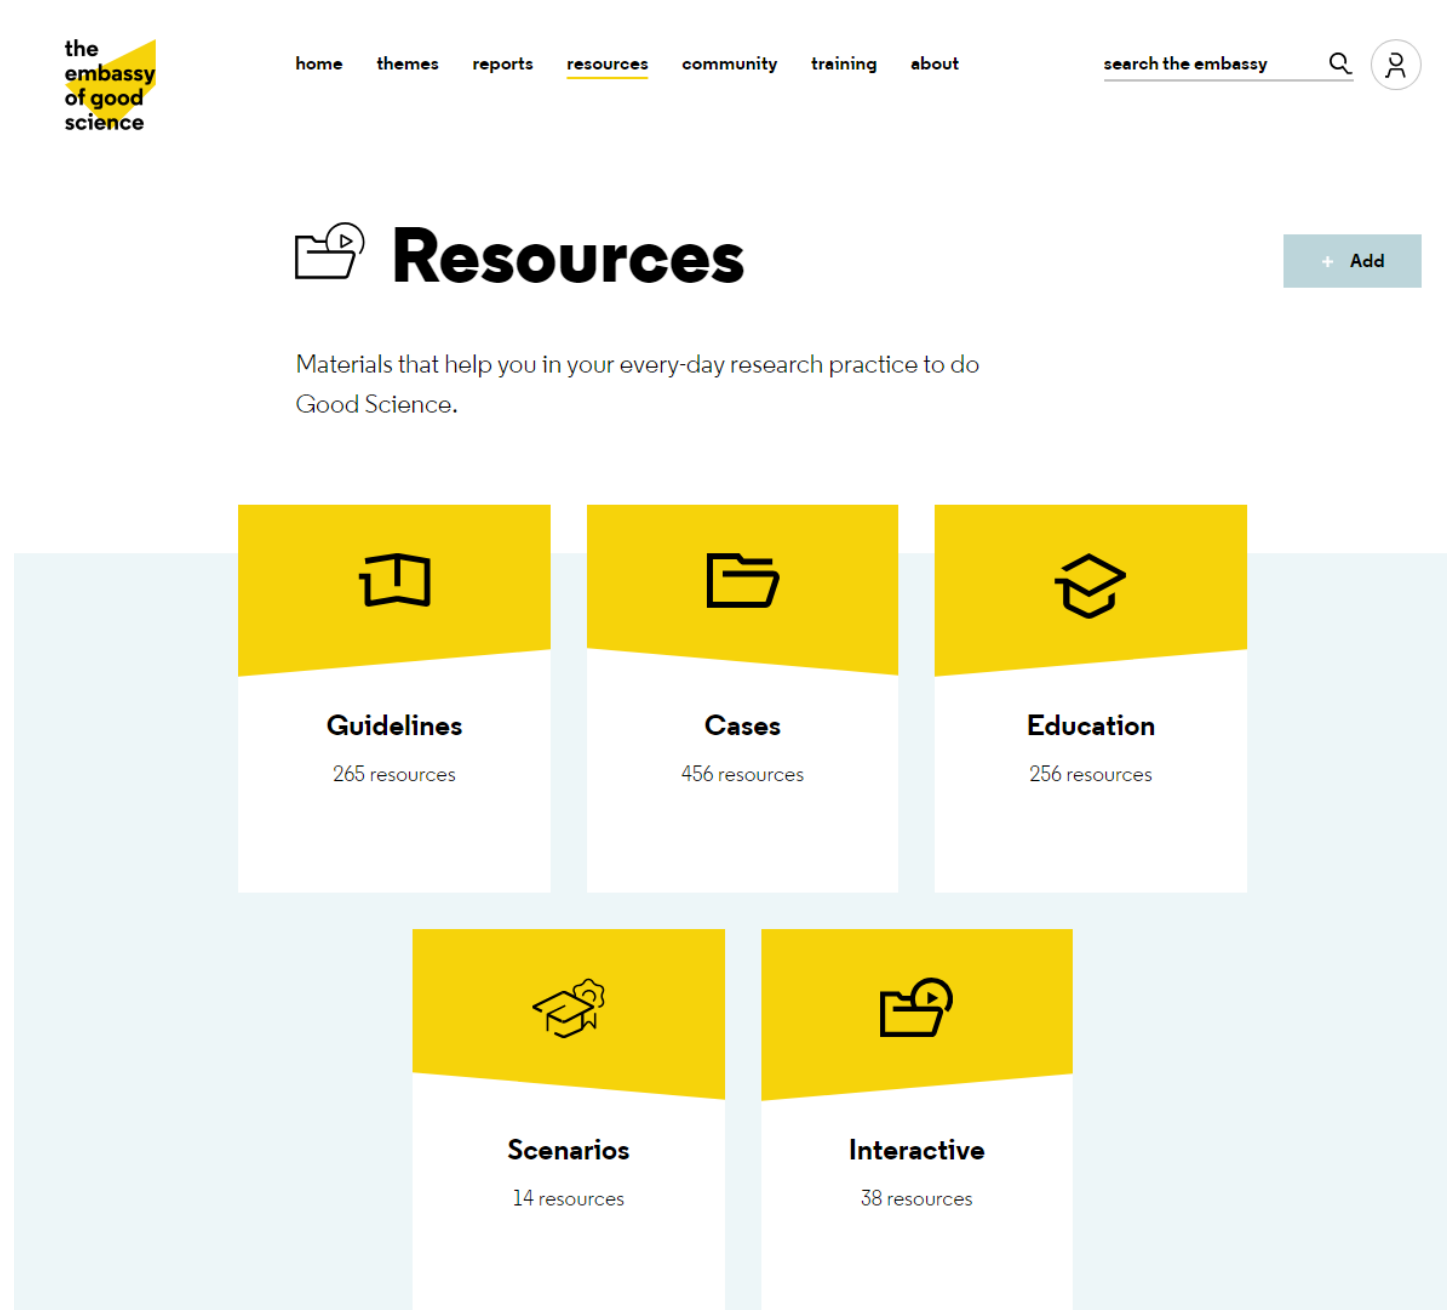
the embassy of good science

home themes reports resources community training about

search the embassy

Resources

+ Add

Materials that help you in your every-day research practice to do Good Science.

Guidelines
265 resources

Cases
456 resources

Education
256 resources

Scenarios
14 resources

Interactive
38 resources